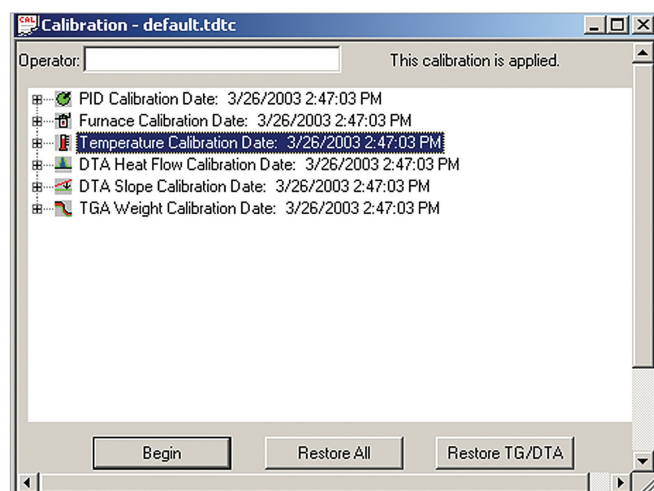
CAL Calibration - default.tdtc

Operator:

This calibration is applied.

PID Calibration Date: 3/26/2003 2:47:03 PM
Furnace Calibration Date: 3/26/2003 2:47:03 PM
Temperature Calibration Date: 3/26/2003 2:47:03 PM
DTA Heat Flow Calibration Date: 3/26/2003 2:47:03 PM
DTA Slope Calibration Date: 3/26/2003 2:47:03 PM
TGA Weight Calibration Date: 3/26/2003 2:47:03 PM

Begin

Restore All

Restore TG/DTA